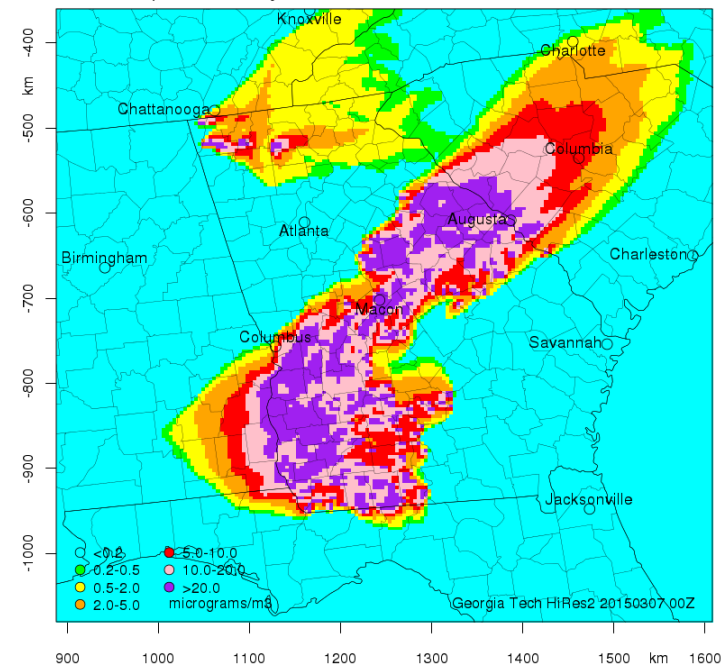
Knoxville
Charlotte
Chattanooga
Columbia
Augusta
Atlanta
Birmingham
Charleston
Macon
Columbus
Savannah
Jacksonville

-400
-500
-600
-700
-800
-900
-1000
km

900 1000 1100 1200 1300 1400 1500 km 1600

<0.2
0.2-0.5
0.5-2.0
2.0-5.0
5.0-10.0
10.0-20.0
>20.0
micrograms/m3

Georgia Tech HiRes2 20150307 00Z